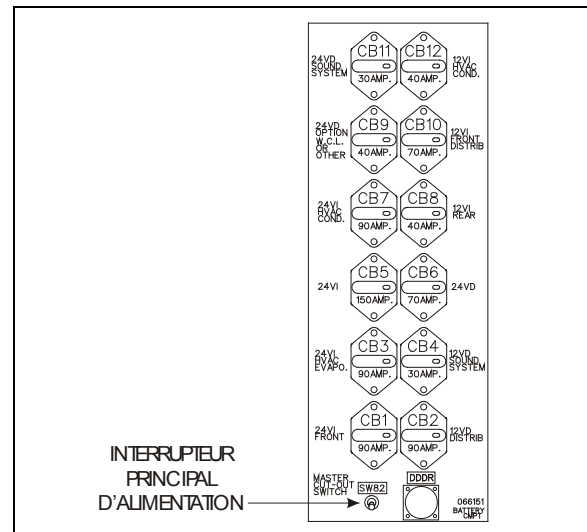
24VD SOUND SYSTEM
CB11
30AMP.
CB12
40AMP.
12VI HVAC COND.

24VD OPTION W.C.L. OR OTHER
CB9
40AMP.
CB10
70AMP.
12VI FRONT DISTRIB

24VI HVAC COND.
CB7
90AMP.
CB8
40AMP.
12VI REAR

24VI
CB5
150AMP.
CB6
70AMP.
24VD

24VI HVAC EVAPO.
CB3
90AMP.
CB4
30AMP.
12VD SOUND SYSTEM

24VI FRONT
CB1
90AMP.
CB2
90AMP.
12VD DISTRIB

INTERRUPTEUR PRINCIPAL D'ALIMENTATION

MASTER CUT-OUT SWITCH
SWB2
DDDR
066151 BATTERY CMPT